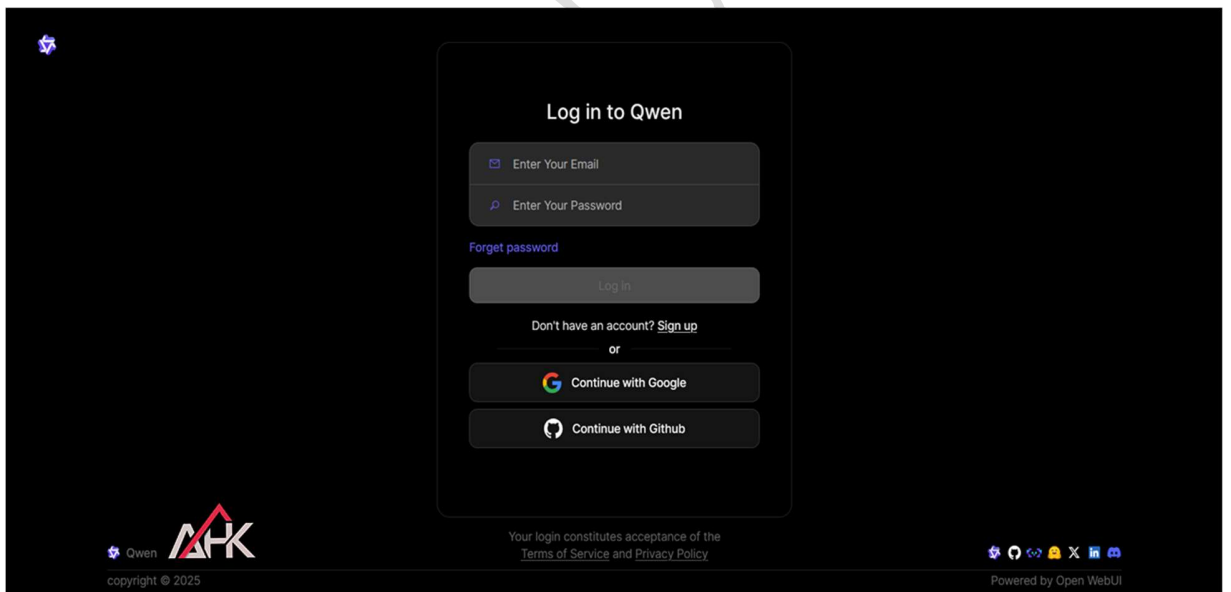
Log in to Qwen

Enter Your Email

Enter Your Password

Forget password

Log in

Don't have an account? Sign up

or

Continue with Google

Continue with Github

Qwen AHK

Your login constitutes acceptance of the Terms of Service and Privacy Policy

copyright © 2025

Powered by Open WebUI